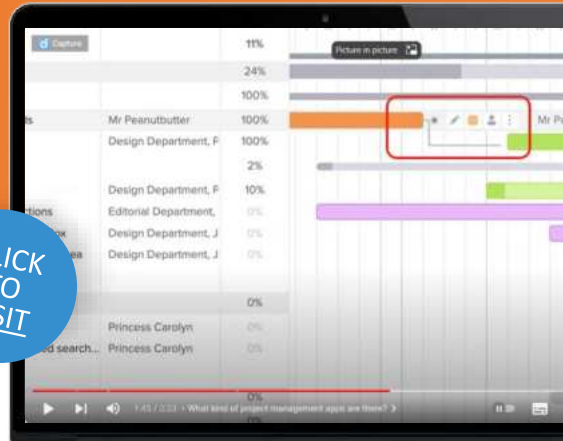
Capture

11%

Picture in picture

24%

100%

ts Mr Peanutbutter 100% Mr Pe

Design Department, F 100%

2%

Design Department, F 10%

ctions Editorial Department, 0%

ox Design Department, J 0%

ea Design Department, J 0%

0%

Princess Carolyn 0%

d search... Princess Carolyn 0%

0%

LICK
TO
SIT

1:41 / 3:33 • What kind of project management apps are there? >